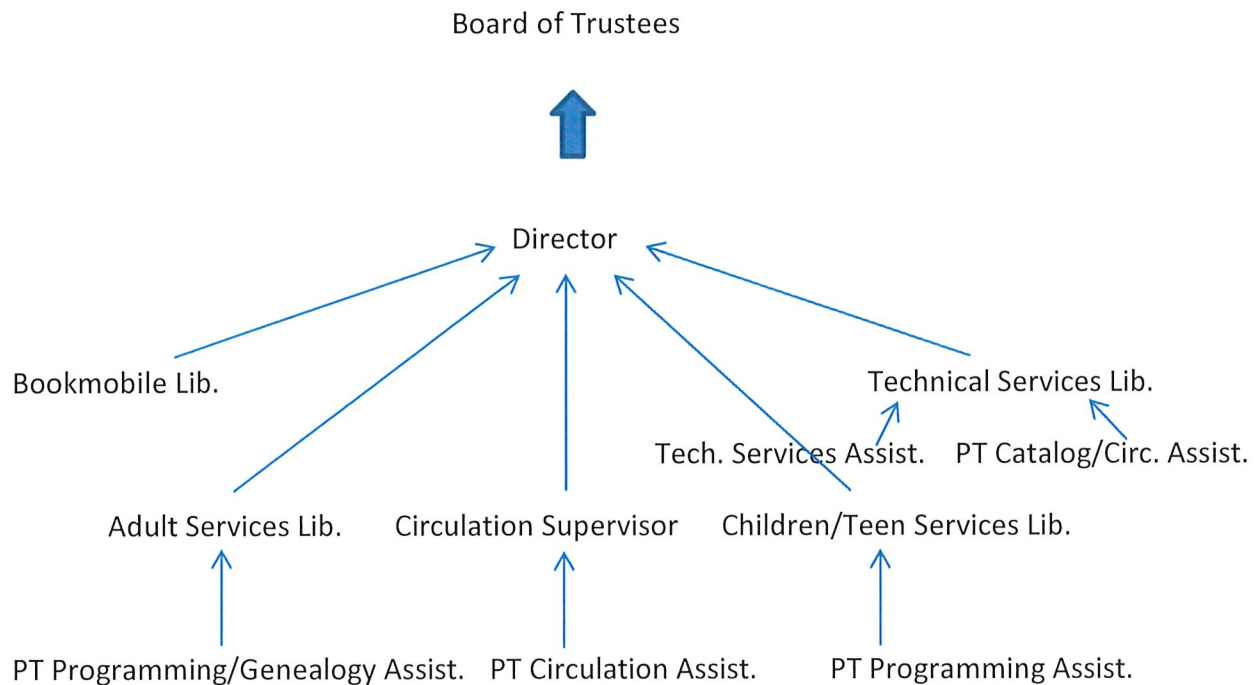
Board of Trustees

Director

Bookmobile Lib.

Technical Services Lib.

Tech. Services Assist.

PT Catalog/Circ. Assist.

Adult Services Lib.

Circulation Supervisor

Children/Teen Services Lib.

PT Programming/Genealogy Assist.

PT Circulation Assist.

PT Programming Assist.